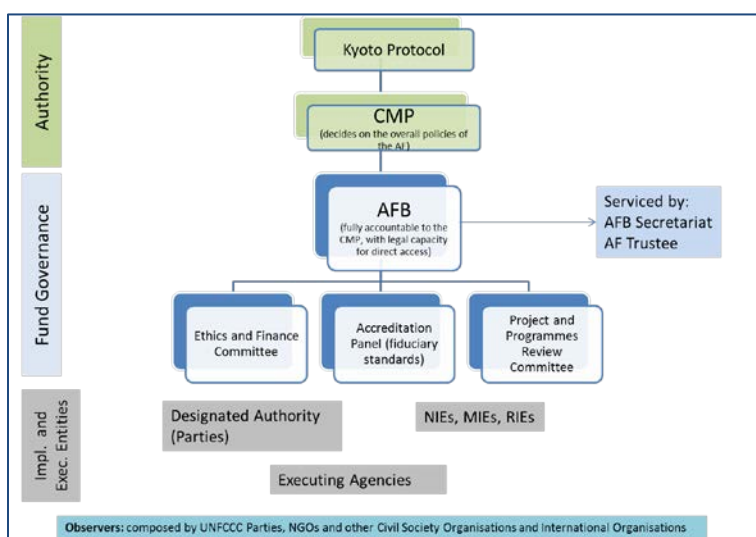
Authority

Kyoto Protocol

CMP
(decides on the overall policies of the AF)

Fund Governance

AFB
(fully accountable to the CMP, with legal capacity for direct access)

Serviced by:
AFB Secretariat
AF Trustee

Ethics and Finance Committee

Accreditation Panel (fiduciary standards)

Project and Programmes Review Committee

Impl. and Exec. Entities

Designated Authority (Parties)

NIEs, MIEs, RIEs

Executing Agencies

Observers: composed by UNFCCC Parties, NGOs and other Civil Society Organisations and International Organisations